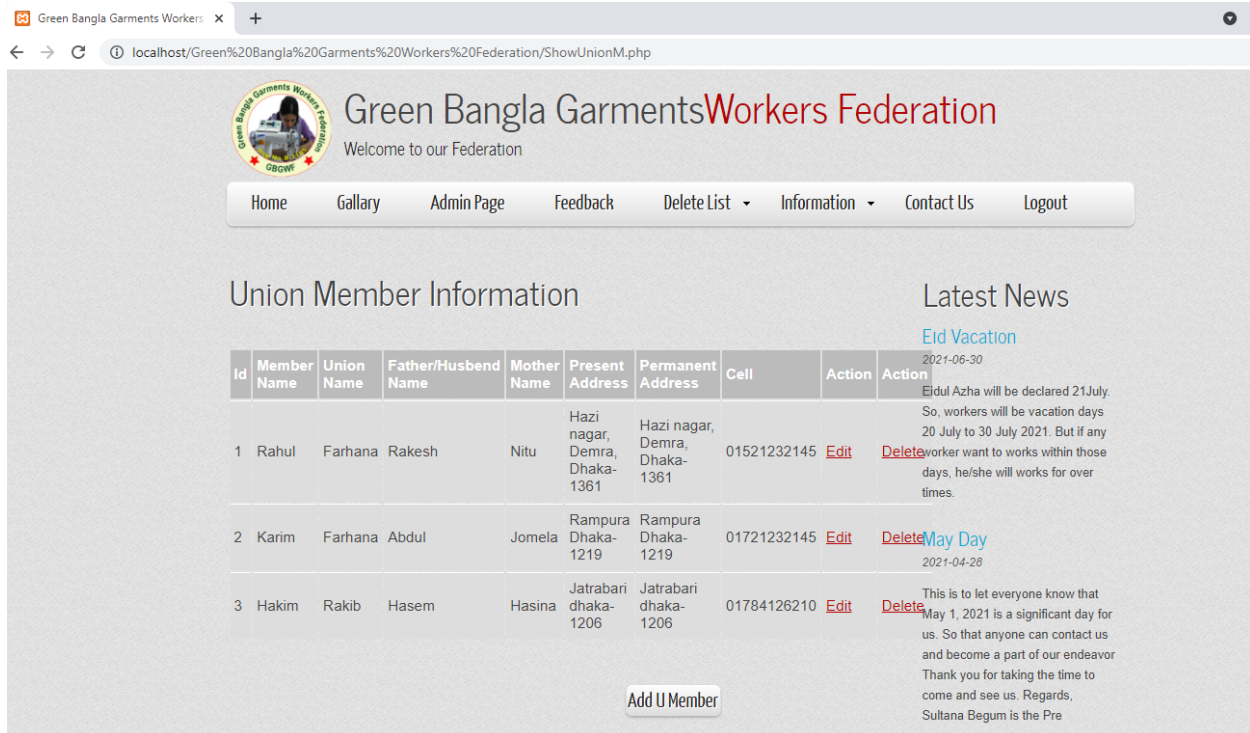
Green Bangla Garments Workers ×
+
localhost/Green%20Bangla%20Garments%20Workers%20Federation/ShowUnionM.php

Green Bangla Garments Workers Federation GBGWF

Green Bangla GarmentsWorkers Federation
Welcome to our Federation

Home Gallary Admin Page Feedback Delete List Information Contact Us Logout

Union Member Information

| Id | Member Name | Union Name | Father/Husbend Name | Mother Name | Present Address | Permanent Address | Cell | Action | Action |
|---|---|---|---|---|---|---|---|---|---|
| 1 | Rahul | Farhana | Rakesh | Nitu | Hazi nagar, Demra, Dhaka-1361 | Hazi nagar, Demra, Dhaka-1361 | 01521232145 | Edit | Delete |
| 2 | Karim | Farhana | Abdul | Jomela | Rampura Dhaka-1219 | Rampura Dhaka-1219 | 01721232145 | Edit | Delete |
| 3 | Hakim | Rakib | Hasem | Hasina | Jatrabari dhaka-1206 | Jatrabari dhaka-1206 | 01784126210 | Edit | Delete |

Add U Member

Latest News

Eid Vacation
2021-06-30
Eidul Azha will be declared 21July. So, workers will be vacation days 20 July to 30 July 2021. But if any worker want to works within those days, he/she will works for over times.

May Day
2021-04-28
This is to let everyone know that May 1, 2021 is a significant day for us. So that anyone can contact us and become a part of our endeavor Thank you for taking the time to come and see us. Regards, Sultana Begum is the Pre